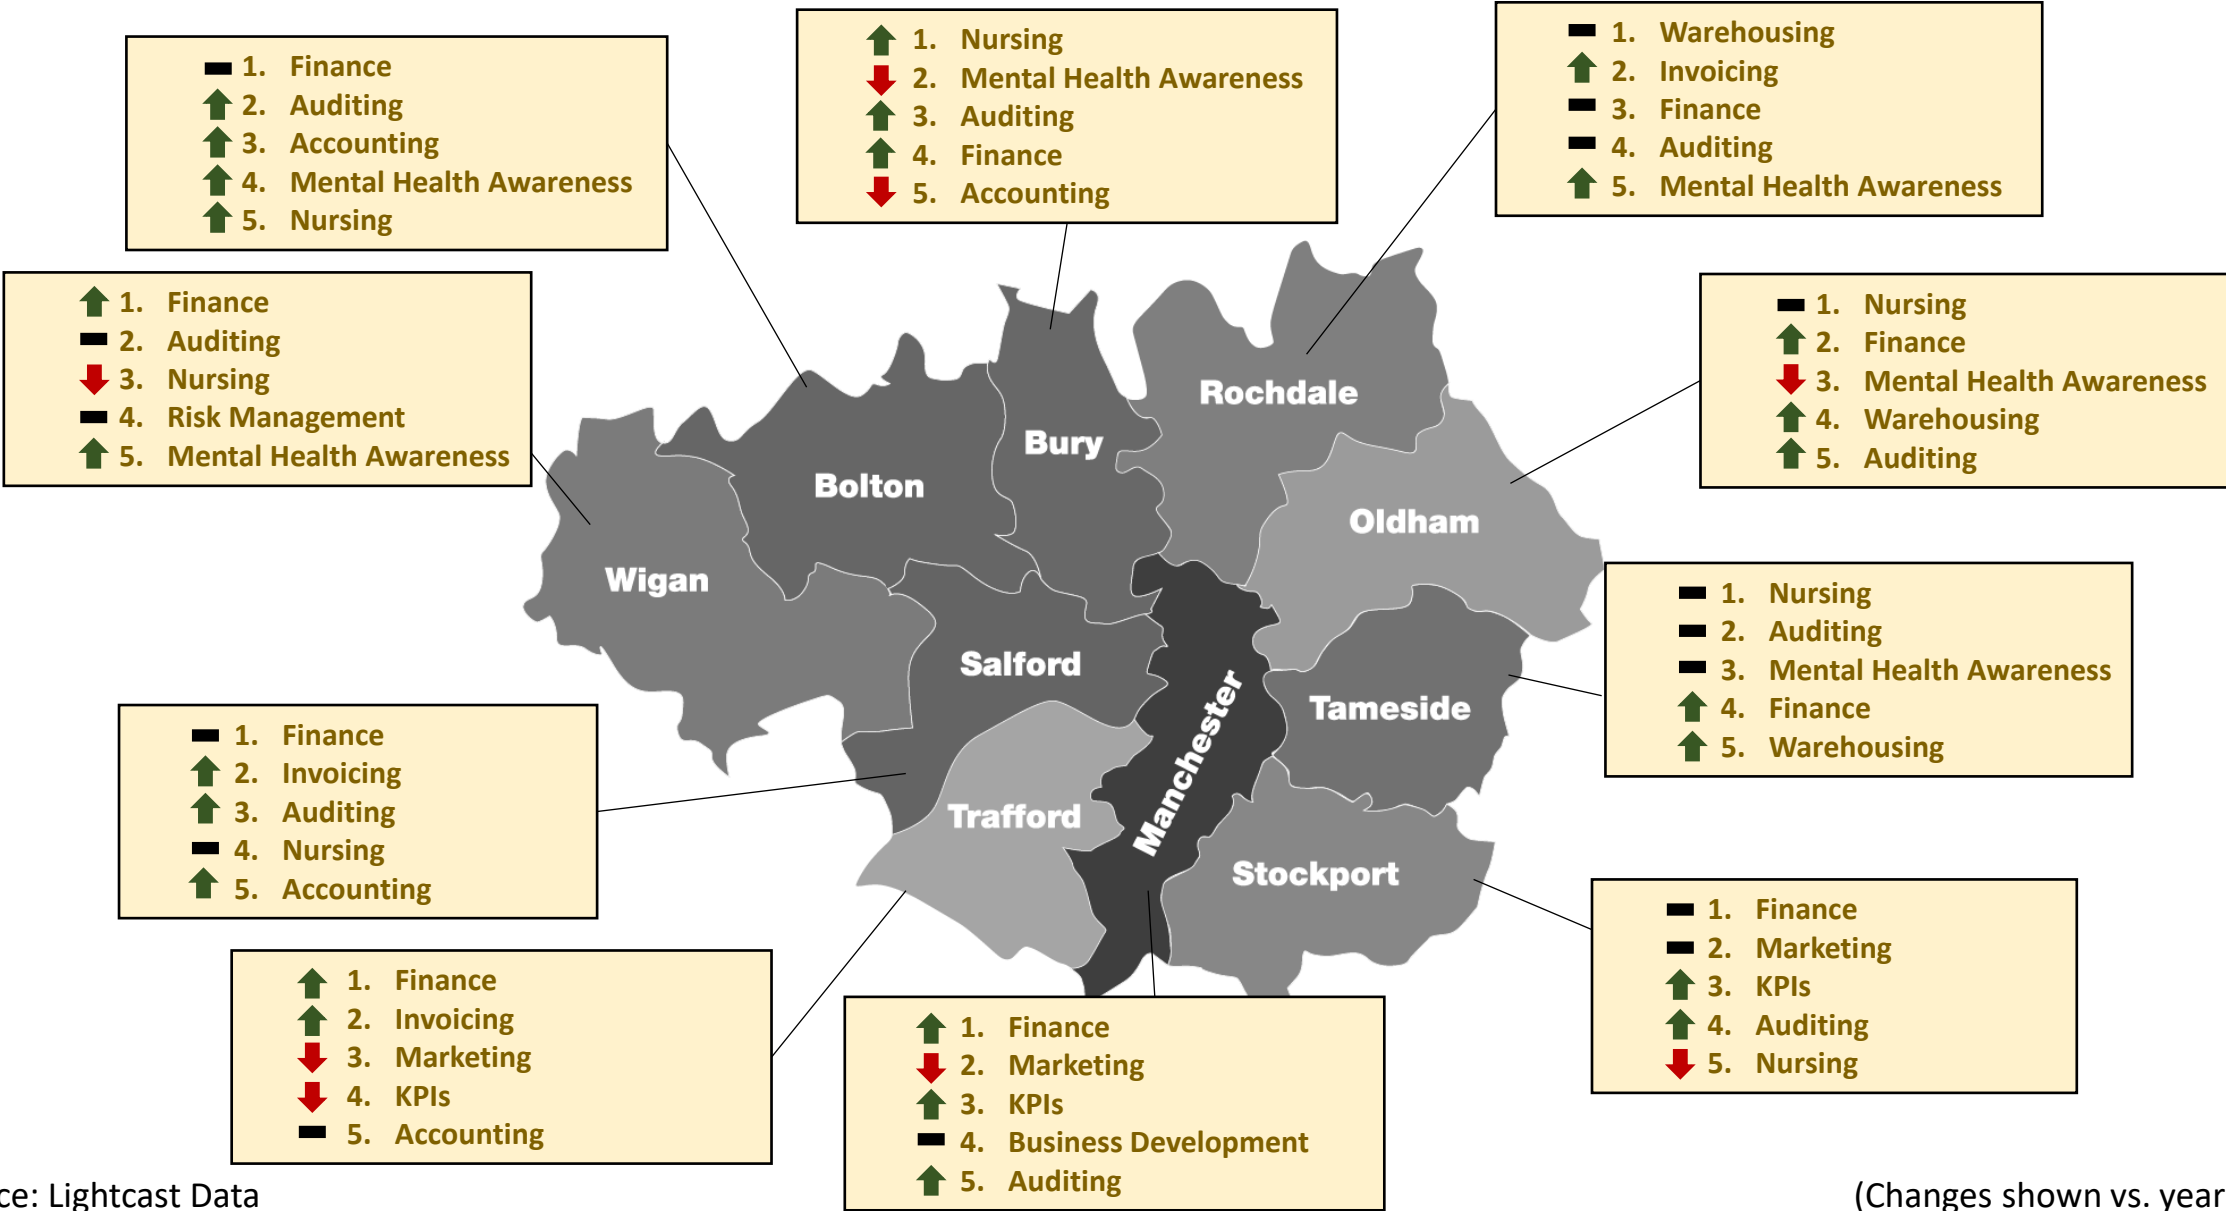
1. Finance
2. Auditing
3. Accounting
4. Mental Health Awareness
5. Nursing

1. Nursing
2. Mental Health Awareness
3. Auditing
4. Finance
5. Accounting

1. Warehousing
2. Invoicing
3. Finance
4. Auditing
5. Mental Health Awareness

1. Finance
2. Auditing
3. Nursing
4. Risk Management
5. Mental Health Awareness

1. Nursing
2. Finance
3. Mental Health Awareness
4. Warehousing
5. Auditing

Rochdale
Bury
Bolton
Oldham
Wigan
Salford
Manchester
Tameside
Trafford
Stockport

1. Nursing
2. Auditing
3. Mental Health Awareness
4. Finance
5. Warehousing

1. Finance
2. Invoicing
3. Auditing
4. Nursing
5. Accounting

1. Finance
2. Marketing
3. KPIs
4. Auditing
5. Nursing

1. Finance
2. Invoicing
3. Marketing
4. KPIs
5. Accounting

1. Finance
2. Marketing
3. KPIs
4. Business Development
5. Auditing

ce: Lightcast Data

(Changes shown vs. year